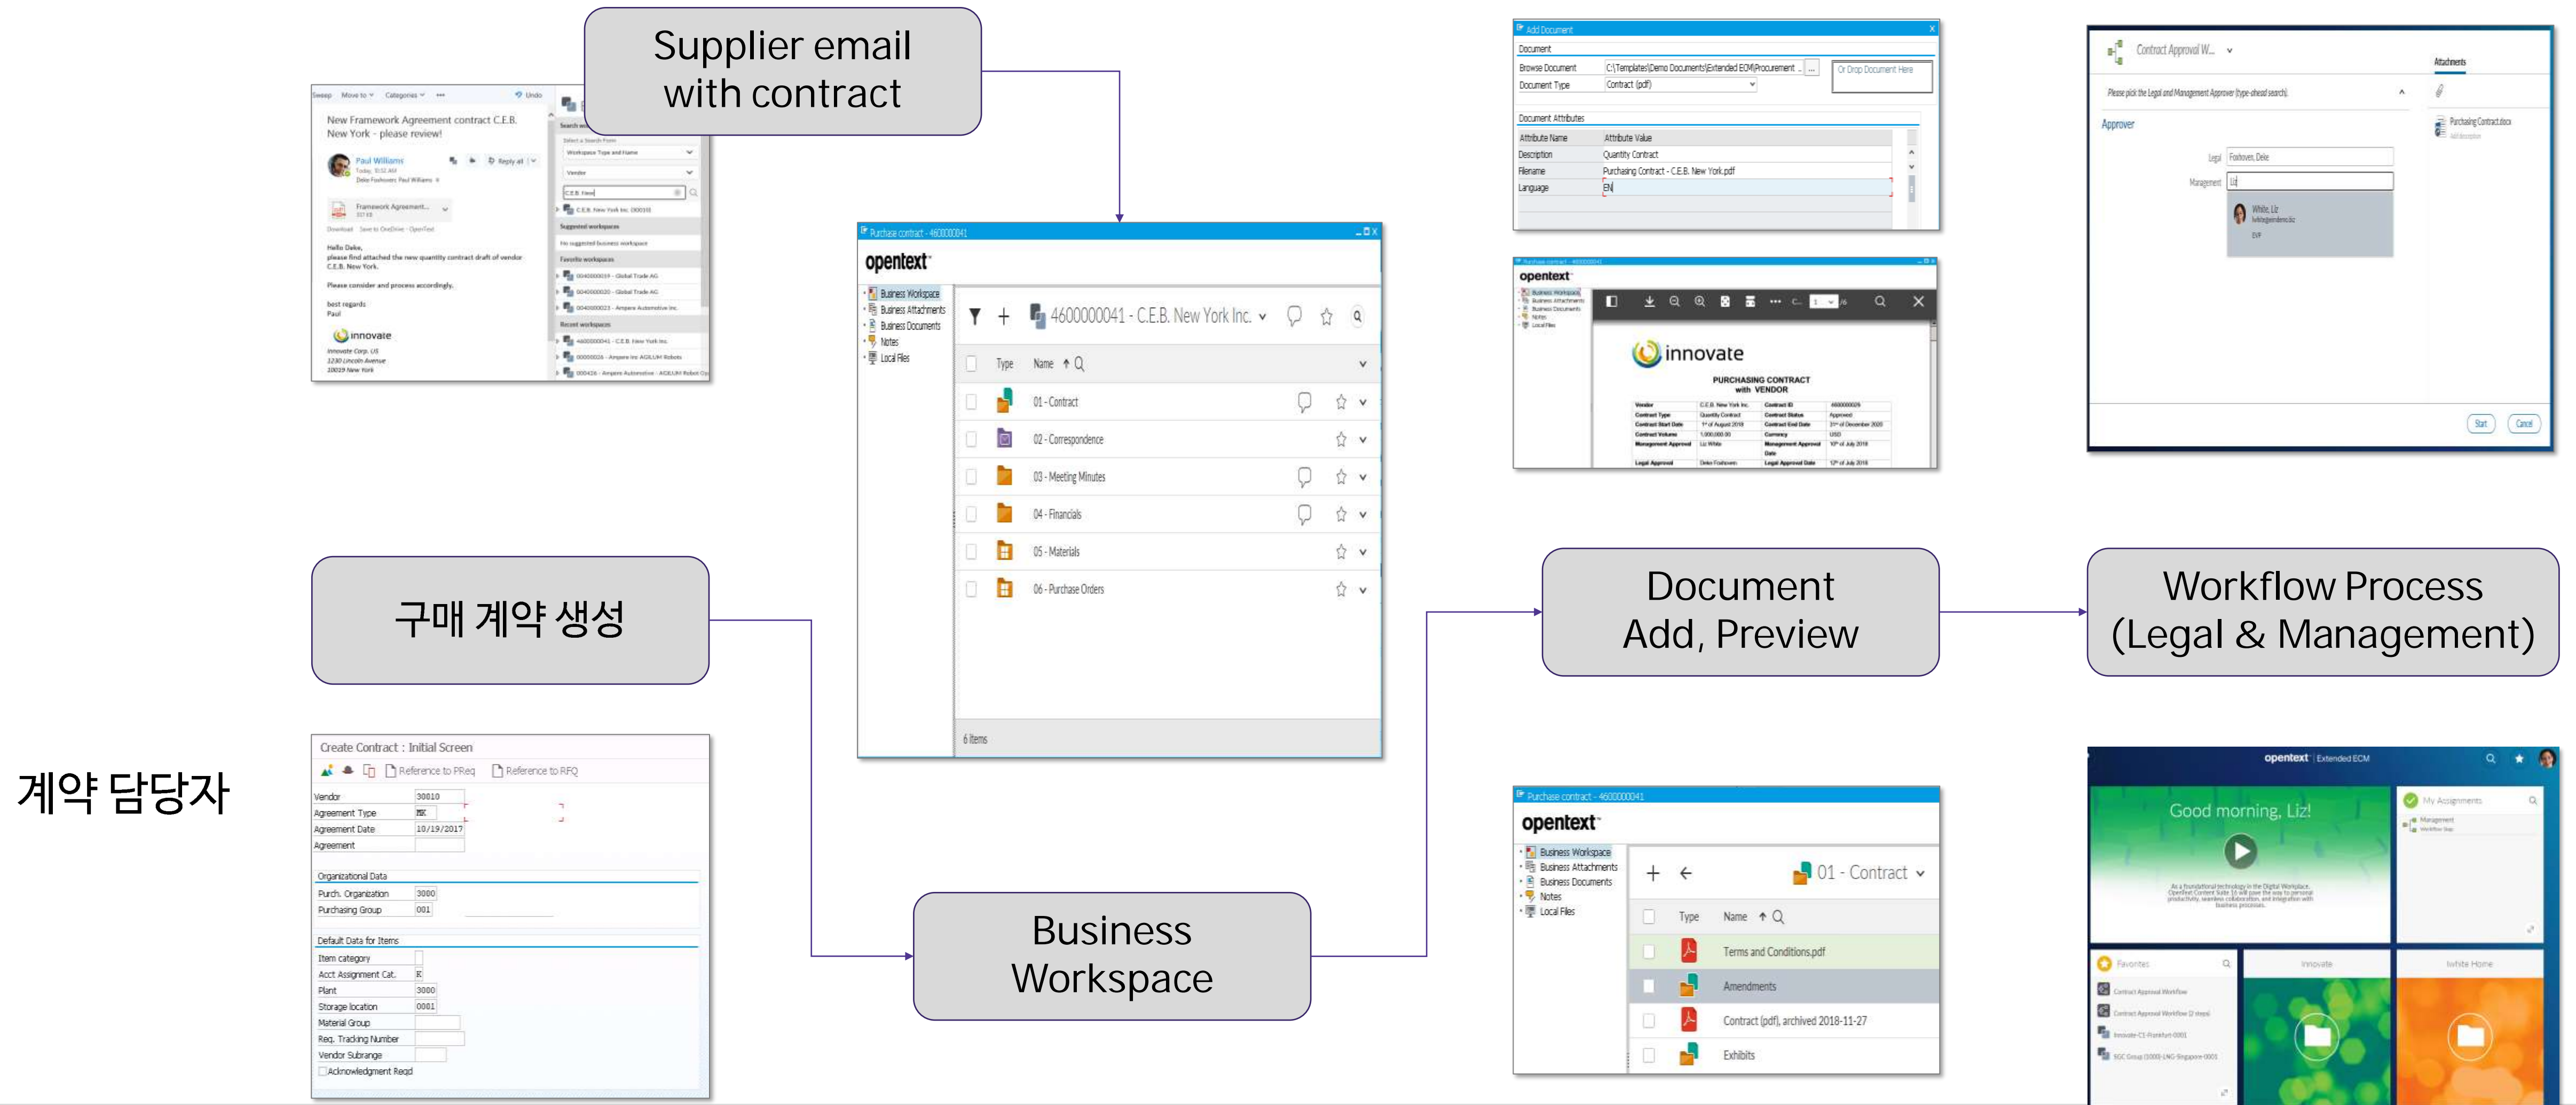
Supplier email with contract

Sweep Move to Categories ••• Undo

New Framework Agreement contract C.E.B. New York - please review!

Paul Williams

Reply all

Framework Agreement...

Hello Deke,
please find attached the new quantity contract draft of vendor C.E.B. New York.

Please consider and process accordingly.

best regards
Paul

innovate

Innovate Corp. US
1230 Lincoln Avenue
10029 New York

Suggested workspaces
Favorite workspaces
Recent workspaces

Purchase contract - 4600000041

opentext

Business Workspace
Business Attachments
Business Documents
Notes
Local Files

4600000041 - C.E.B. New York Inc.

| Type | Name |
|---|---|
| | 01 - Contract |
| | 02 - Correspondence |
| | 03 - Meeting Minutes |
| | 04 - Financials |
| | 05 - Materials |
| | 06 - Purchase Orders |

6 items

Add Document

Document
Browse Document C:\Templates\Demo Documents\Extended ECM\Procurement ...
Or Drop Document Here
Document Type Contract (pdf)

Document Attributes

| Attribute Name | Attribute Value |
|---|---|
| Description | Quantity Contract |
| Filename | Purchasing Contract - C.E.B. New York.pdf |
| Language | EN |

opentext

innovate

PURCHASING CONTRACT with VENDOR

Contract Approval W...

Please pick the Legal and Management Approver (type-ahead search).

Approver

Legal Foxhoven, Deke
Management Liz

White, Liz

Attachments

Purchasing Contract.docx

Start Cancel

구매 계약 생성

Document Add, Preview

Workflow Process (Legal & Management)

계약 담당자

Create Contract : Initial Screen

Reference to PReq Reference to RFQ

Vendor 30010
Agreement Type
Agreement Date 10/19/2017
Agreement

Organizational Data
Purch. Organization 3000
Purchasing Group 001

Default Data for Items
Item category
Acct Assignment Cat. K
Plant 3000
Storage location 0001
Material Group
Req. Tracking Number
Vendor Subrange
Acknowledgment Reqd

Business Workspace

Purchase contract - 4600000041

opentext

Business Workspace
Business Attachments
Business Documents
Notes
Local Files

01 - Contract

| Type | Name |
|---|---|
| | Terms and Conditions.pdf |
| | Amendments |
| | Contract (pdf), archived 2018-11-27 |
| | Exhibits |

opentext | Extended ECM

Good morning, Liz!

My Assignments

Favorites

Innovate

White Home